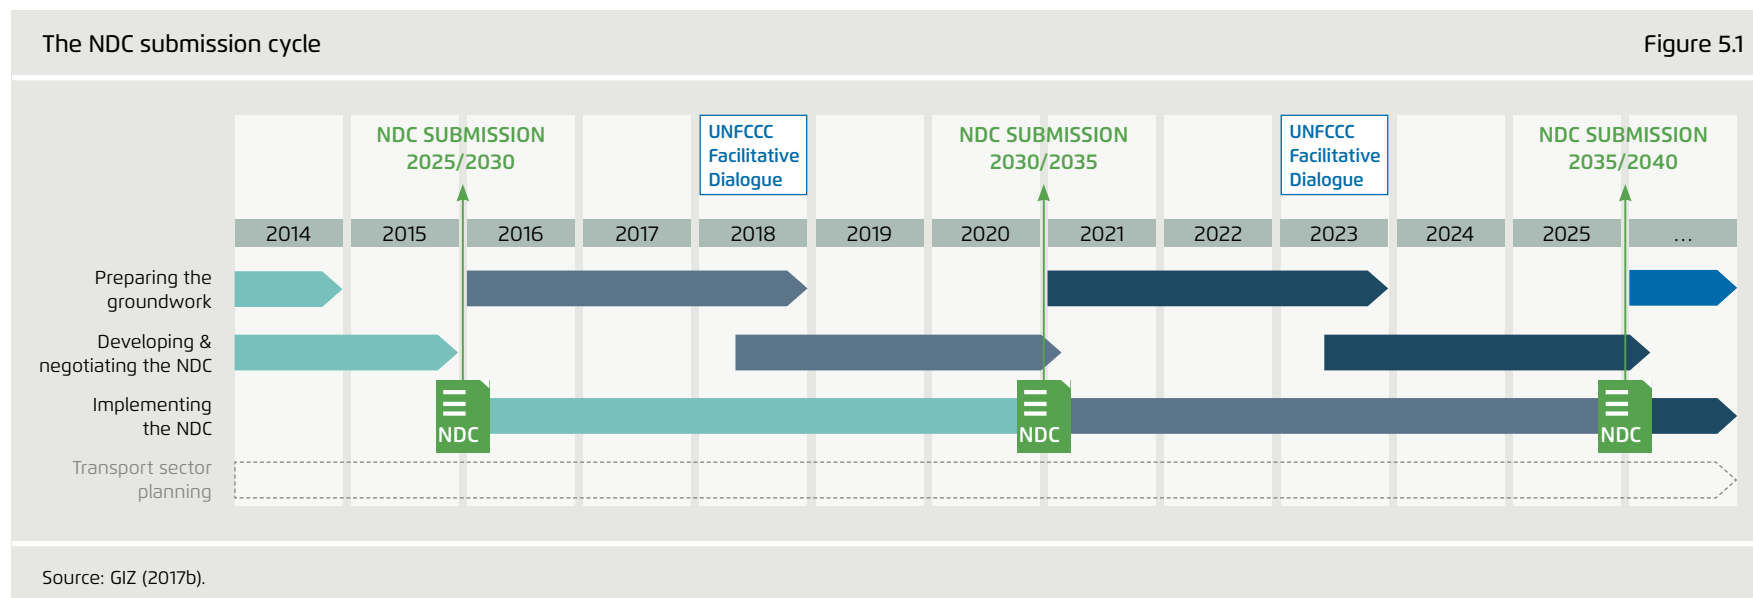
The NDC submission cycle

Figure 5.1

NDC SUBMISSION 2025/2030

UNFCCC Facilitative Dialogue

NDC SUBMISSION 2030/2035

UNFCCC Facilitative Dialogue

NDC SUBMISSION 2035/2040

| 2014 | 2015 | 2016 | 2017 | 2018 | 2019 | 2020 | 2021 | 2022 | 2023 | 2024 | 2025 | ... |
|---|---|---|---|---|---|---|---|---|---|---|---|---|

Preparing the groundwork

Developing & negotiating the NDC

Implementing the NDC

NDC

NDC

NDC

Transport sector planning

Source: GIZ (2017b).